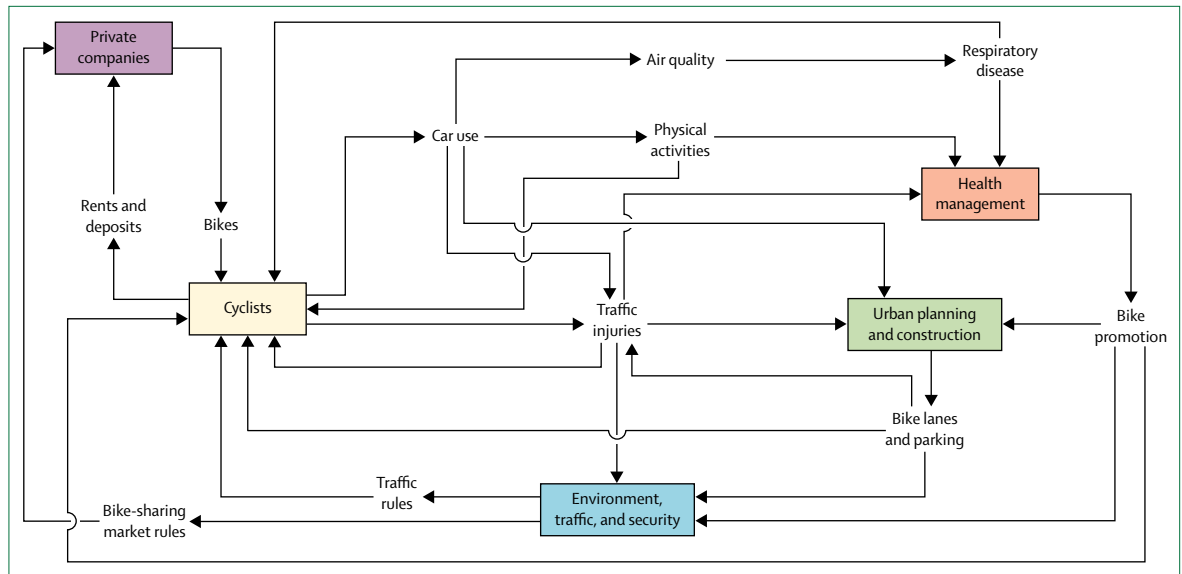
Private companies

Air quality

Respiratory disease

Car use

Physical activities

Health management

Rents and deposits

Bikes

Cyclists

Traffic injuries

Urban planning and construction

Bike promotion

Bike lanes and parking

Traffic rules

Environment, traffic, and security

Bike-sharing market rules